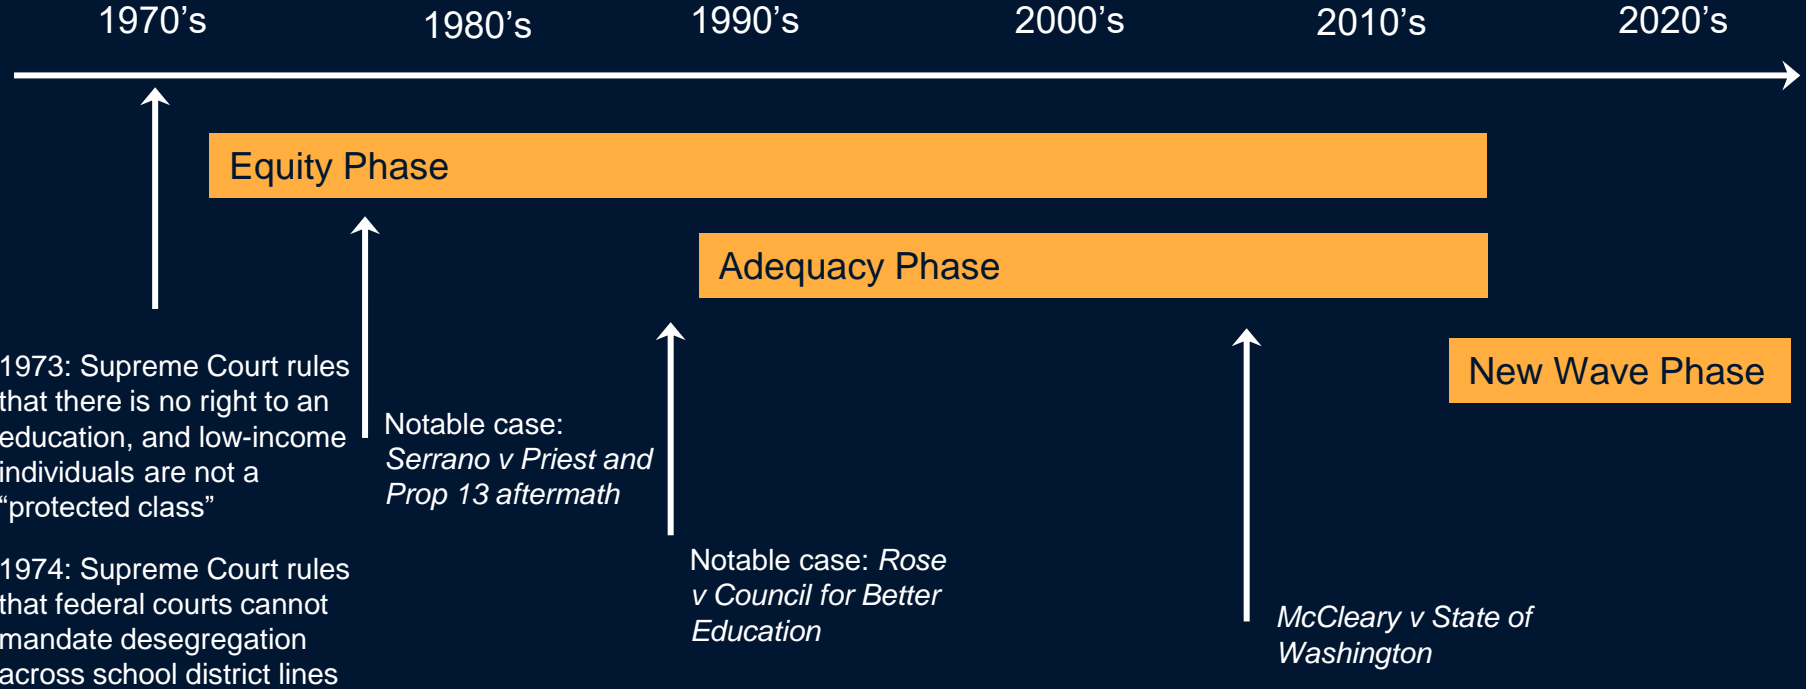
1970’s 1980’s 1990’s 2000’s 2010’s 2020’s

Equity Phase

Adequacy Phase

New Wave Phase

1973: Supreme Court rules that there is no right to an education, and low-income individuals are not a “protected class”

1974: Supreme Court rules that federal courts cannot mandate desegregation across school district lines

Notable case: *Serrano v Priest and Prop 13 aftermath*

Notable case: *Rose v Council for Better Education*

*McCleary v State of Washington*